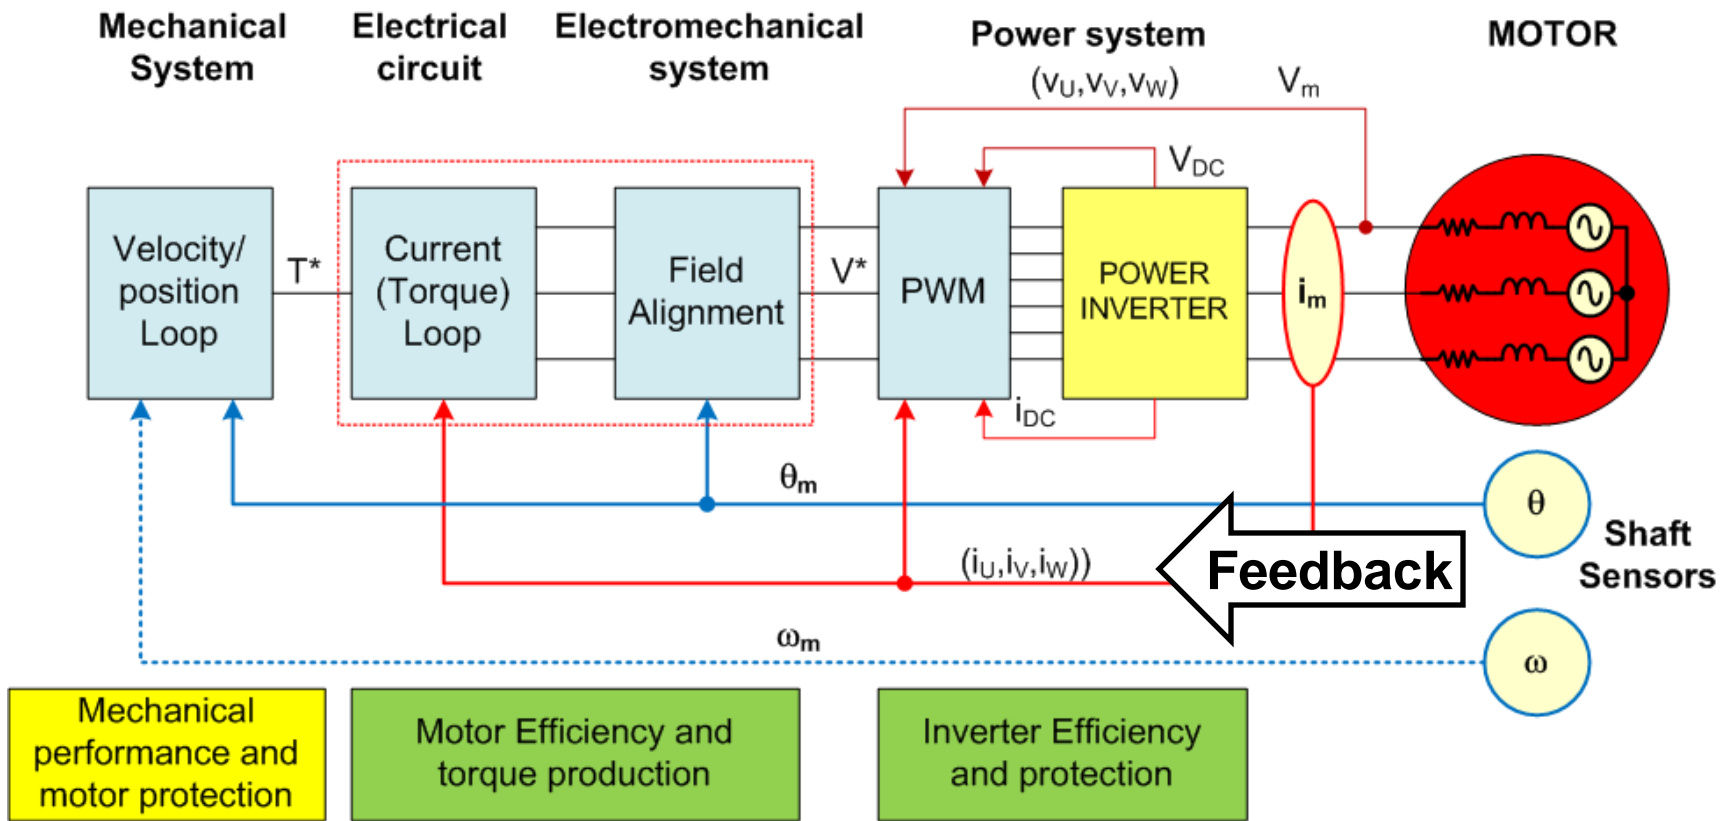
Mechanical System

Electrical circuit

Electromechanical system

Power system

MOTOR

$(v_U, v_V, v_W)$

$V_m$

$V_{DC}$

Velocity/ position Loop

$T^*$

Current (Torque) Loop

Field Alignment

$V^*$

PWM

POWER INVERTER

$i_m$

$i_{DC}$

$\theta_m$

$\theta$

Shaft Sensors

$(i_U, i_V, i_W))$

Feedback

$\omega_m$

$\omega$

Mechanical performance and motor protection

Motor Efficiency and torque production

Inverter Efficiency and protection